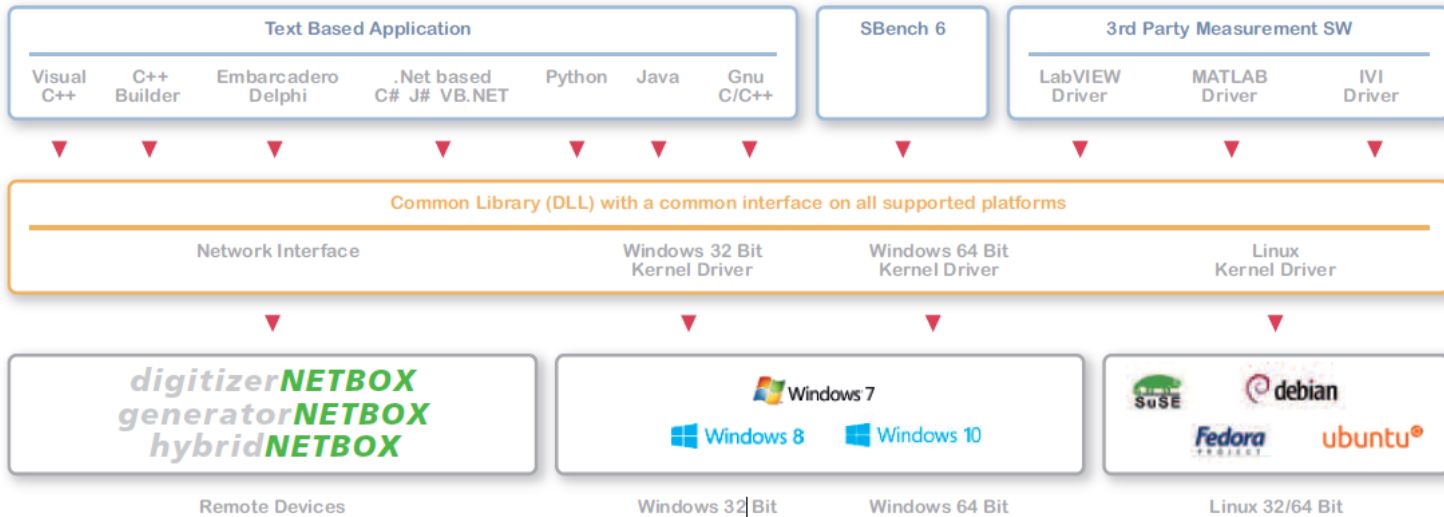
Text Based Application

Visual C++

C++ Builder

Embarcadero Delphi

.Net based C# J# VB.NET

Python

Java

Gnu C/C++

SBench 6

3rd Party Measurement SW

LabVIEW Driver

MATLAB Driver

IVI Driver

Common Library (DLL) with a common interface on all supported platforms

Network Interface

Windows 32 Bit Kernel Driver

Windows 64 Bit Kernel Driver

Linux Kernel Driver

digitizerNETBOX
generatorNETBOX
hybridNETBOX

Windows 7

Windows 8

Windows 10

SuSE

debian

Fedora PROJECT

ubuntu

Remote Devices

Windows 32 Bit

Windows 64 Bit

Linux 32/64 Bit